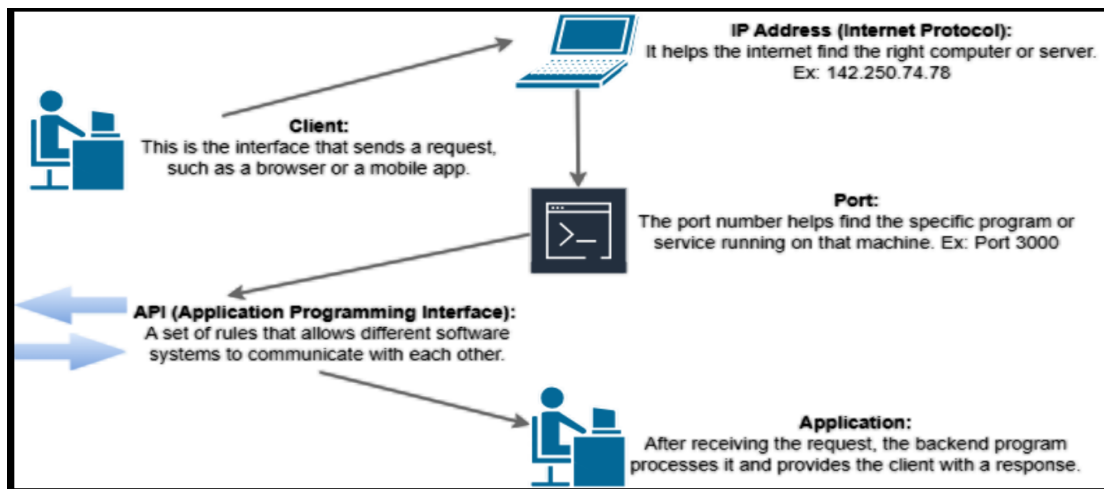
IP Address (Internet Protocol):
It helps the internet find the right computer or server.
Ex: 142.250.74.78

Client:
This is the interface that sends a request, such as a browser or a mobile app.

Port:
The port number helps find the specific program or service running on that machine. Ex: Port 3000

API (Application Programming Interface):
A set of rules that allows different software systems to communicate with each other.

Application:
After receiving the request, the backend program processes it and provides the client with a response.